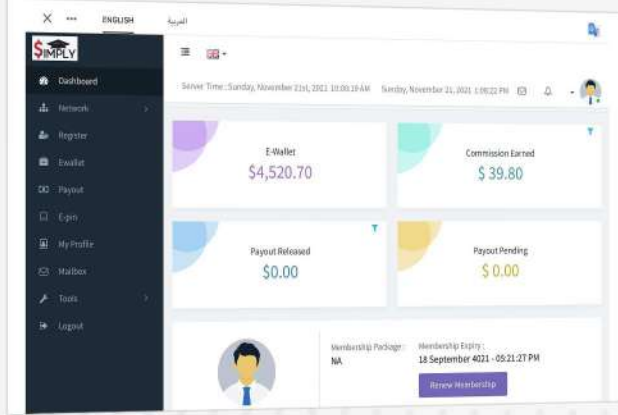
ENGLISH العربية

SIMPLY

Dashboard
Network
Register
Ewallet
Payout
E-pin
My Profile
Mailbox
Tools
Logout

Server Time : Sunday, November 21st, 2021 10:00:19 AM Sunday, November 21, 2021 1:09:22 PM

E-Wallet
$4,520.70

Commission Earned
$ 39.80

Payout Released
$0.00

Payout Pending
$ 0.00

Membership Package :
NA

Membership Expiry :
18 September 4021 - 05:21:27 PM

Renew Membership